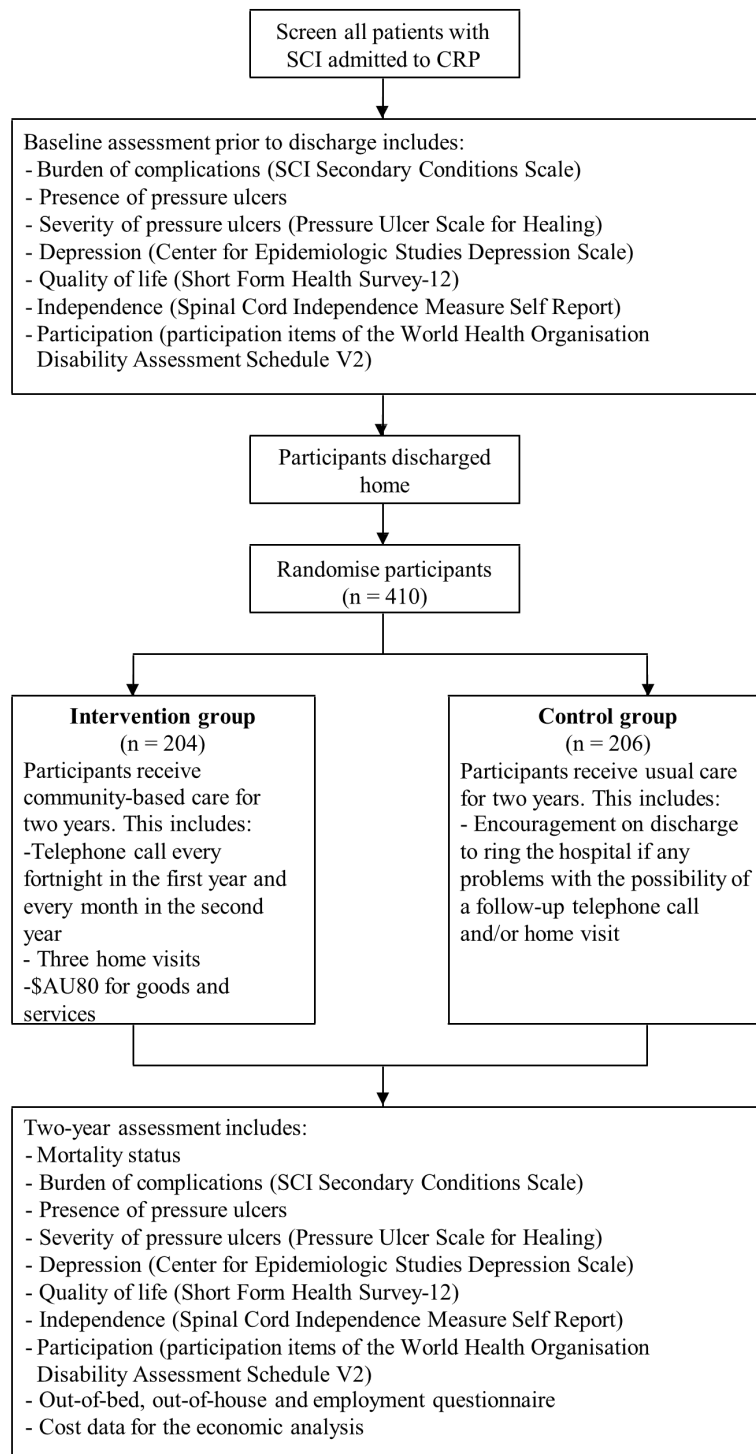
Screen all patients with SCI admitted to CRP

Baseline assessment prior to discharge includes:
- Burden of complications (SCI Secondary Conditions Scale)
- Presence of pressure ulcers
- Severity of pressure ulcers (Pressure Ulcer Scale for Healing)
- Depression (Center for Epidemiologic Studies Depression Scale)
- Quality of life (Short Form Health Survey-12)
- Independence (Spinal Cord Independence Measure Self Report)
- Participation (participation items of the World Health Organisation Disability Assessment Schedule V2)

Participants discharged home

Randomise participants (n = 410)

**Intervention group**
(n = 204)
Participants receive community-based care for two years. This includes:
-Telephone call every fortnight in the first year and every month in the second year
- Three home visits
-$AU80 for goods and services

**Control group**
(n = 206)
Participants receive usual care for two years. This includes:
- Encouragement on discharge to ring the hospital if any problems with the possibility of a follow-up telephone call and/or home visit

Two-year assessment includes:
- Mortality status
- Burden of complications (SCI Secondary Conditions Scale)
- Presence of pressure ulcers
- Severity of pressure ulcers (Pressure Ulcer Scale for Healing)
- Depression (Center for Epidemiologic Studies Depression Scale)
- Quality of life (Short Form Health Survey-12)
- Independence (Spinal Cord Independence Measure Self Report)
- Participation (participation items of the World Health Organisation Disability Assessment Schedule V2)
- Out-of-bed, out-of-house and employment questionnaire
- Cost data for the economic analysis